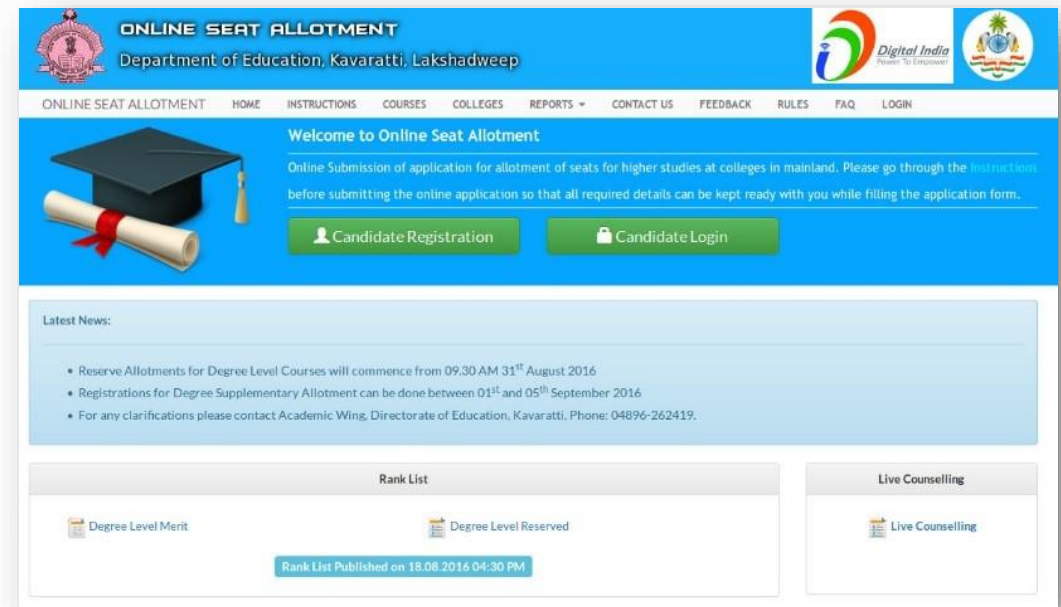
ONLINE SEAT ALLOTMENT
Department of Education, Kavaratti, Lakshadweep

Digital India
Power To Empower

ONLINE SEAT ALLOTMENT HOME INSTRUCTIONS COURSES COLLEGES REPORTS ▾ CONTACT US FEEDBACK RULES FAQ LOGIN

Welcome to Online Seat Allotment

Online Submission of application for allotment of seats for higher studies at colleges in mainland. Please go through the Instructions before submitting the online application so that all required details can be kept ready with you while filling the application form.

Candidate Registration

Candidate Login

Latest News:

• Reserve Allotments for Degree Level Courses will commence from 09.30 AM 31$^{st}$ August 2016
• Registrations for Degree Supplementary Allotment can be done between 01$^{st}$ and 05$^{th}$ September 2016
• For any clarifications please contact Academic Wing, Directorate of Education, Kavaratti, Phone: 04896-262419.

Rank List

Degree Level Merit

Degree Level Reserved

Rank List Published on 18.08.2016 04:30 PM

Live Counselling

Live Counselling